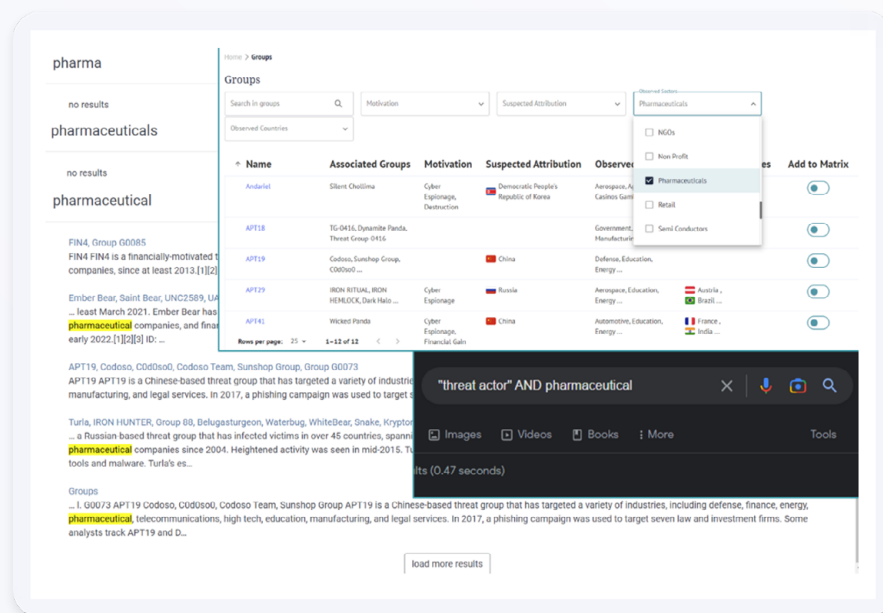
pharma

no results

pharmaceuticals

no results

pharmaceutical

FIN4, Group G0085
FIN4 is a financially-motivated t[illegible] companies, since at least 2013.[1][2]

Ember Bear, Saint Bear, UNC2589, UA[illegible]
... least March 2021. Ember Bear has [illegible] pharmaceutical companies, and finar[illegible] early 2022.[1][2][3] ID: ...

APT19, Codoso, C0d0so0, Codoso Team, Sunshop Group, Group G0073
APT19 APT19 is a Chinese-based threat group that has targeted a variety of industrie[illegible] manufacturing, and legal services. In 2017, a phishing campaign was used to target

Turla, IRON HUNTER, Group 88, Belugasturgeon, Waterbug, WhiteBear, Snake, Krypto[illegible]
... a Russian-based threat group that has infected victims in over 45 countries, spanni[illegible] pharmaceutical companies since 2004. Heightened activity was seen in mid-2015. Tu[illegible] tools and malware. Turla's ex...

Groups
... I. G0073 APT19 Codoso, C0d0so0, Codoso Team, Sunshop Group APT19 is a Chinese-based threat group that has targeted a variety of industries, including defense, finance, energy, pharmaceutical, telecommunications, high tech, education, manufacturing, and legal services. In 2017, a phishing campaign was used to target seven law and investment firms. Some analysts track APT19 and D...

load more results

Home > Groups

Groups

Search in groups

Motivation

Suspected Attribution

Observed Sectors
Pharmaceuticals

Observed Countries

NGOs
Non Profit
Pharmaceuticals
Retail
Semi Conductors

| Name | Associated Groups | Motivation | Suspected Attribution | Observe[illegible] | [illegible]es | Add to Matrix |
|---|---|---|---|---|---|---|
| Andariel | Silent Chollima | Cyber Espionage, Destruction | Democratic People's Republic of Korea | Aerospace, Aer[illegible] Casinos Gam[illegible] | | |
| APT18 | TG-0416, Dynamite Panda, Threat Group 0416 | | | Government, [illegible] Manufacturin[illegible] | | |
| APT19 | Codoso, Sunshop Group, C0d0so0 ... | | China | Defense, Education, Energy ... | | |
| APT29 | IRON RITUAL, IRON HEMLOCK, Dark Halo ... | Cyber Espionage | Russia | Aerospace, Education, Energy ... | Austria , Brazil ... | |
| APT41 | Wicked Panda | Cyber Espionage, Financial Gain | China | Automotive, Education, Energy ... | France , India ... | |

Rows per page: 25 1–12 of 12

"threat actor" AND pharmaceutical

Images Videos Books More Tools

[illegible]lts (0.47 seconds)